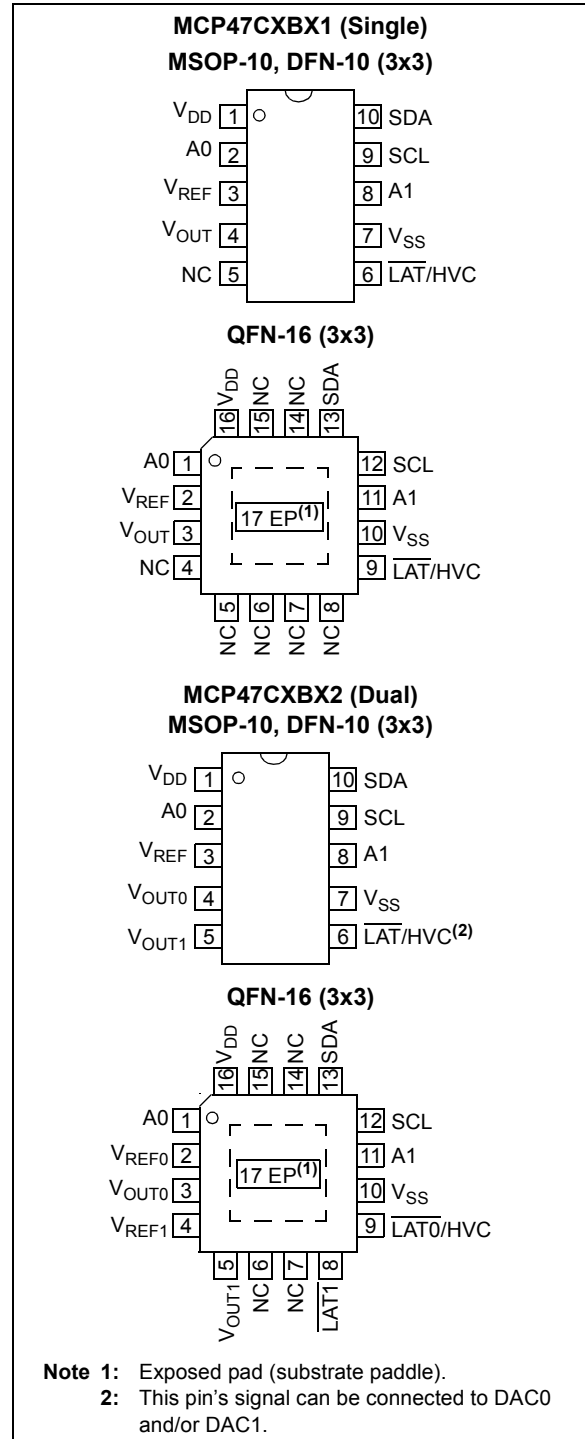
MCP47CXBX1 (Single)
MSOP-10, DFN-10 (3x3)

$V_{DD}$ 1
A0 2
$V_{REF}$ 3
$V_{OUT}$ 4
NC 5
10 SDA
9 SCL
8 A1
7 $V_{SS}$
6 $\overline{LAT}$/HVC

QFN-16 (3x3)

16 $V_{DD}$
15 NC
14 NC
13 SDA
A0 1
$V_{REF}$ 2
$V_{OUT}$ 3
NC 4
17 EP$^{(1)}$
12 SCL
11 A1
10 $V_{SS}$
9 $\overline{LAT}$/HVC
5 NC
6 NC
7 NC
8 NC

MCP47CXBX2 (Dual)
MSOP-10, DFN-10 (3x3)

$V_{DD}$ 1
A0 2
$V_{REF}$ 3
$V_{OUT0}$ 4
$V_{OUT1}$ 5
10 SDA
9 SCL
8 A1
7 $V_{SS}$
6 $\overline{LAT}$/HVC$^{(2)}$

QFN-16 (3x3)

16 $V_{DD}$
15 NC
14 NC
13 SDA
A0 1
$V_{REF0}$ 2
$V_{OUT0}$ 3
$V_{REF1}$ 4
17 EP$^{(1)}$
12 SCL
11 A1
10 $V_{SS}$
9 $\overline{LAT0}$/HVC
5 $V_{OUT1}$
6 NC
7 NC
8 $\overline{LAT1}$

Note 1: Exposed pad (substrate paddle).
2: This pin's signal can be connected to DAC0 and/or DAC1.